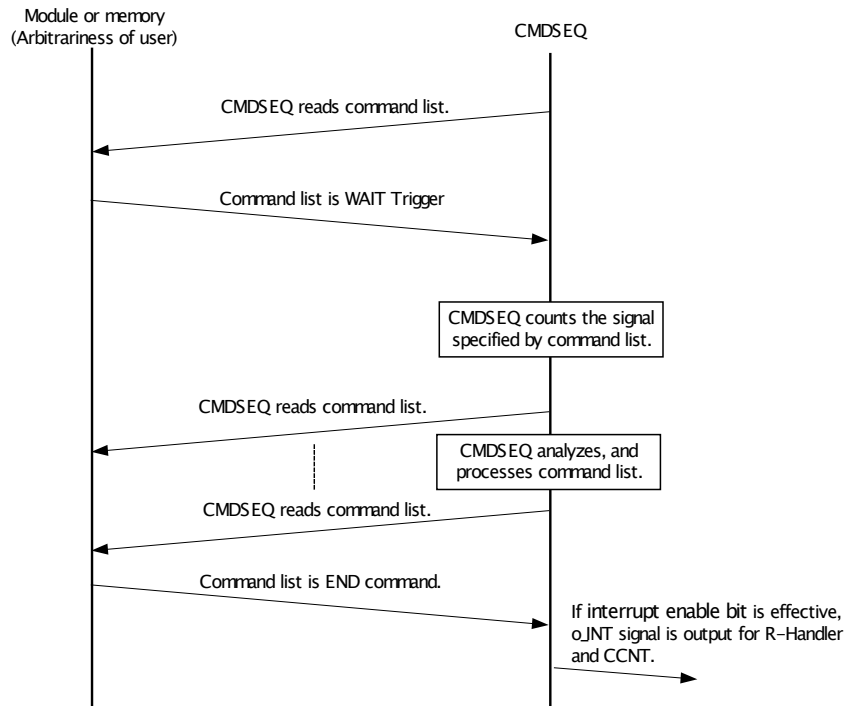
Module or memory
(Arbitrariness of user)

CMDSEQ

CMDSEQ reads command list.

Command list is WAIT Trigger

CMDSEQ counts the signal specified by command list.

CMDSEQ reads command list.

CMDSEQ analyzes, and processes command list.

CMDSEQ reads command list.

Command list is END command.

If interrupt enable bit is effective, o_INT signal is output for R-Handler and CCNT.